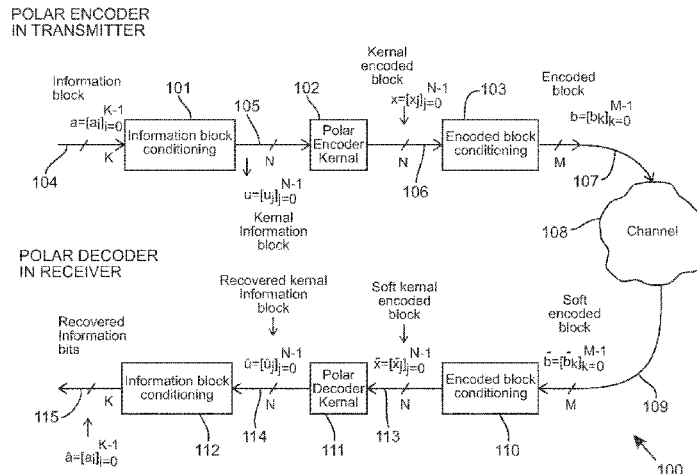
POLAR ENCODER IN TRANSMITTER

Information block

$a=[a_i]_{i=0}^{K-1}$

K

104

101

Information block conditioning

105

N

$u=[u_j]_{j=0}^{N-1}$

Kernal Information block

102

Polar Encoder Kernal

Kernal encoded block

$x=[x_j]_{j=0}^{N-1}$

N

106

103

Encoded block conditioning

M

Encoded block

$b=[b_k]_{k=0}^{M-1}$

107

108

Channel

POLAR DECODER IN RECEIVER

Recovered information bits

115

K

$\hat{a}=[\hat{a}_i]_{i=0}^{K-1}$

Information block conditioning

112

Recovered kernal information block

$\hat{u}=[\hat{u}_j]_{j=0}^{N-1}$

N

114

Polar Decoder Kernal

111

Soft kernal encoded block

$\tilde{x}=[\tilde{x}_j]_{j=0}^{N-1}$

N

113

Encoded block conditioning

110

M

Soft encoded block

$\tilde{b}=[\tilde{b}_k]_{k=0}^{M-1}$

109

100